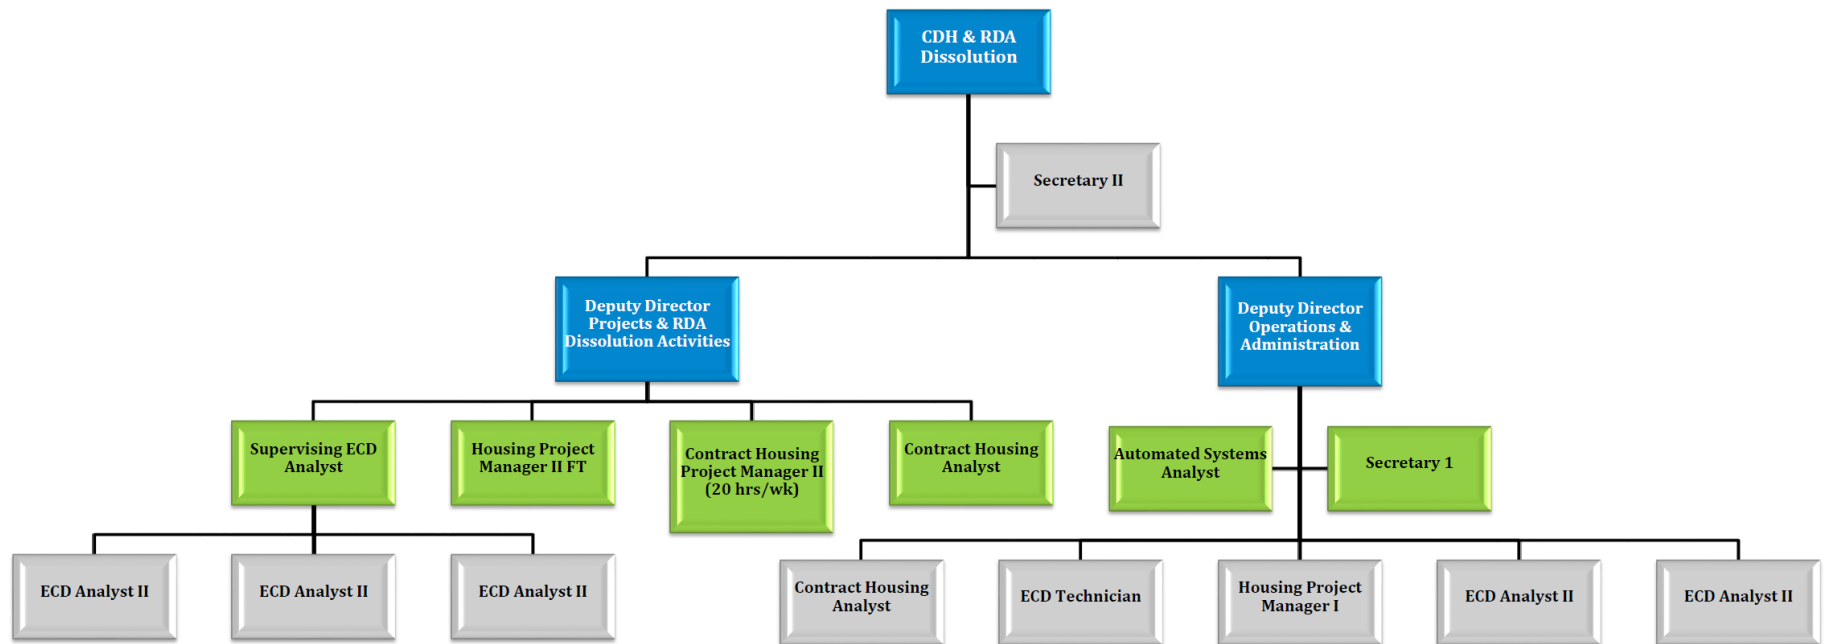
CDH & RDA Dissolution

Secretary II

Deputy Director Projects & RDA Dissolution Activities

Deputy Director Operations & Administration

Supervising ECD Analyst

Housing Project Manager II FT

Contract Housing Project Manager II (20 hrs/wk)

Contract Housing Analyst

Automated Systems Analyst

Secretary 1

ECD Analyst II

ECD Analyst II

ECD Analyst II

Contract Housing Analyst

ECD Technician

Housing Project Manager I

ECD Analyst II

ECD Analyst II